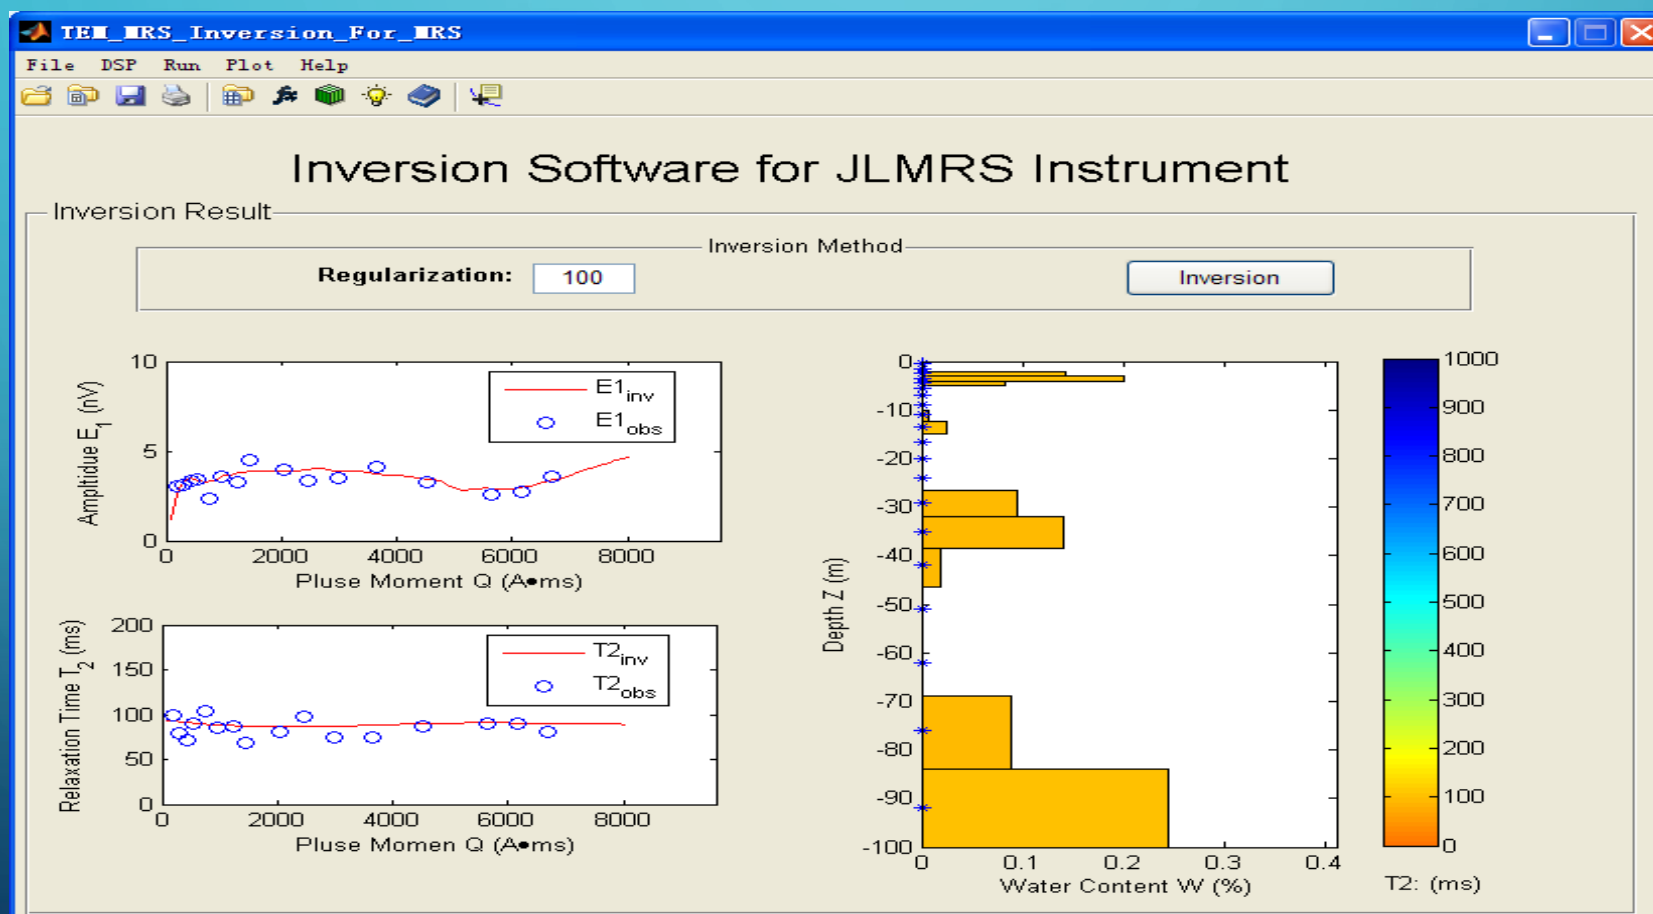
TEM_MRS_Inversion_For_MRS

File DSP Run Plot Help

Inversion Software for JLMRS Instrument

Inversion Result

Inversion Method

Regularization: 100

Inversion

Amplitidue $E_1$ (nV)

10
5
0

0 2000 4000 6000 8000

Pluse Moment Q (A•ms)

$E1_{inv}$
$E1_{obs}$

Relaxation Time $T_2$ (ms)

200
150
100
50
0

0 2000 4000 6000 8000

Pluse Momen Q (A•ms)

$T2_{inv}$
$T2_{obs}$

Depth Z (m)

0
-10
-20
-30
-40
-50
-60
-70
-80
-90
-100

0 0.1 0.2 0.3 0.4

Water Content W (%)

1000
900
800
700
600
500
400
300
200
100
0

T2: (ms)